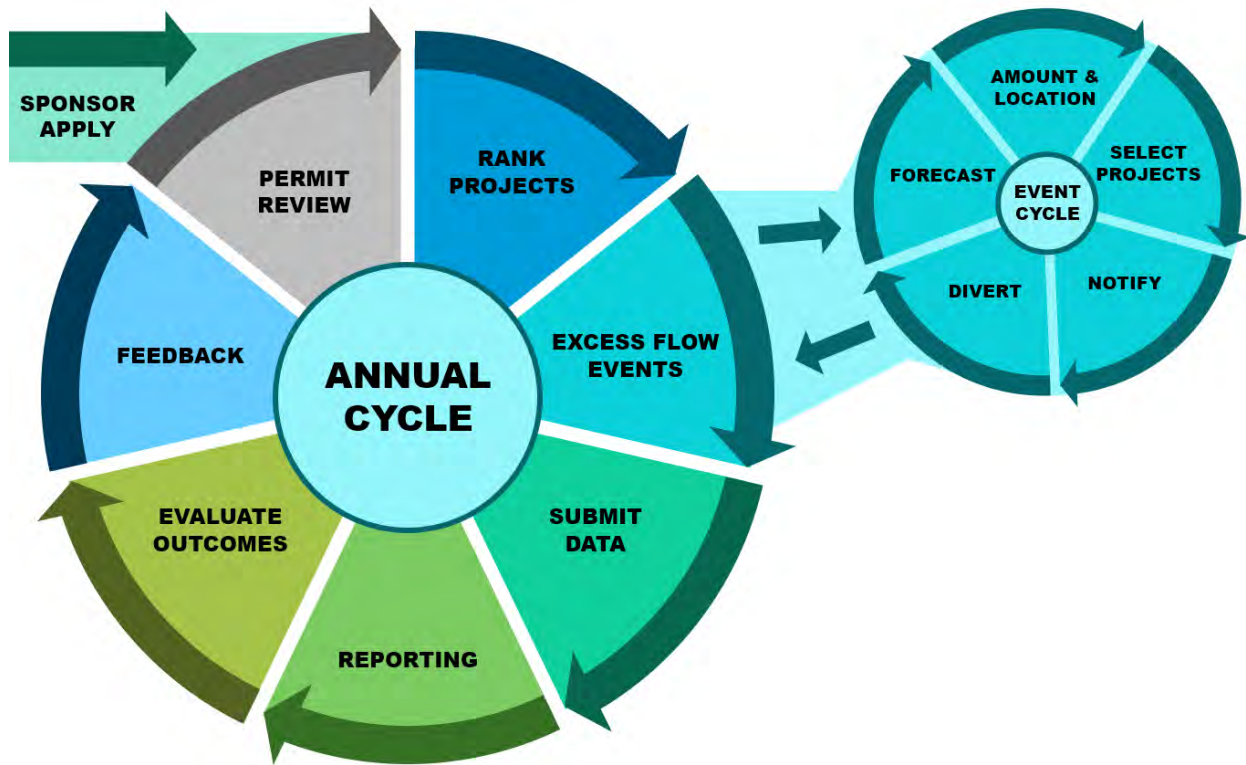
SPONSOR APPLY

PERMIT REVIEW

RANK PROJECTS

EXCESS FLOW EVENTS

SUBMIT DATA

REPORTING

EVALUATE OUTCOMES

FEEDBACK

ANNUAL CYCLE

AMOUNT & LOCATION

SELECT PROJECTS

NOTIFY

DIVERT

FORECAST

EVENT CYCLE